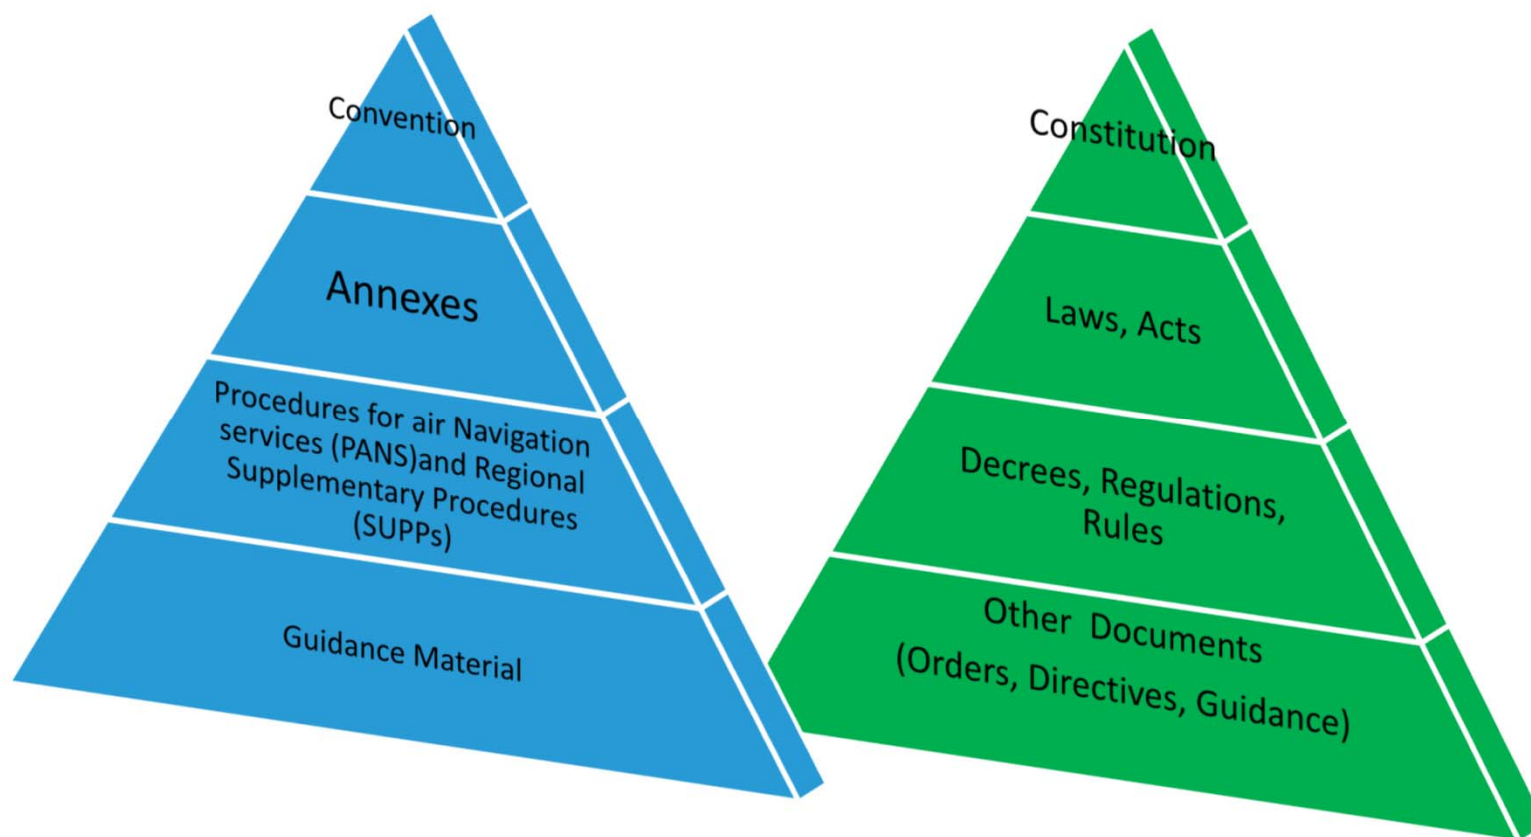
Convention

Annexes

Procedures for air Navigation services (PANS)and Regional Supplementary Procedures (SUPPs)

Guidance Material

Constitution

Laws, Acts

Decrees, Regulations, Rules

Other Documents (Orders, Directives, Guidance)